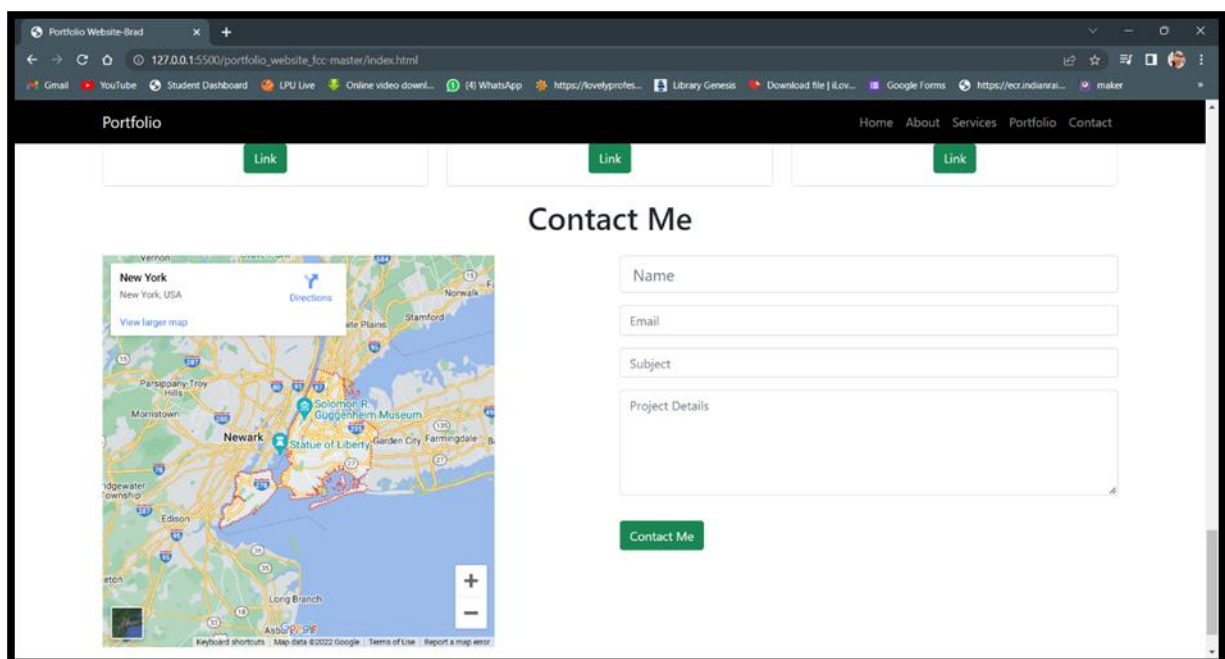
Portfolio Website-Brad × +

127.0.0.1:5500/portfolio_website_fcc-master/index.html

Gmail YouTube Student Dashboard LPU Live Online video downl... (4) WhatsApp https://lovelyprofes... Library Genesis Download file | iLov... Google Forms https://ecr.indianrai... maker

Portfolio

Home About Services Portfolio Contact

Link

Link

Link

Contact Me

New York
New York, USA
Directions
View larger map

Vernon
Norwalk
White Plains
Stamford
Parsippany-Troy Hills
Morristown
Solomon R. Guggenheim Museum
Newark
Statue of Liberty
Garden City
Farmingdale
Bridgewater Township
Edison
Long Branch
Asbury Park
Google
Keyboard shortcuts | Map data ©2022 Google | Terms of Use | Report a map error

+
−

Name

Email

Subject

Project Details

Contact Me